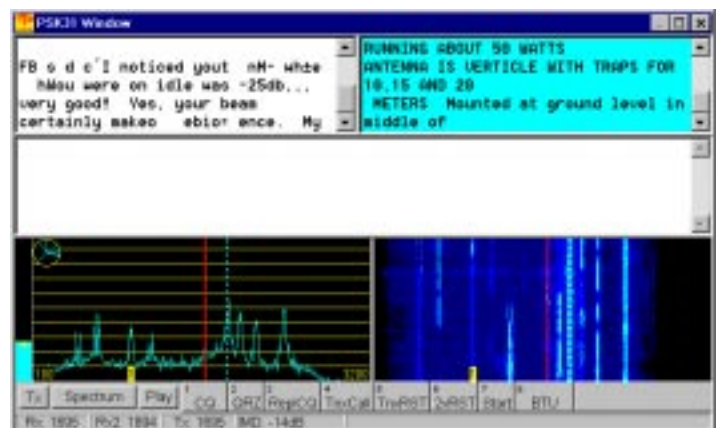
PSK31 Window

FB s d c'I noticed yout nM- whde hWou were on idle was -25db... very good! Yes, your beam certainly makeo ebio+ ence. My

RUNNING ABOUT 50 WATTS ANTENNA IS VERTICLE WITH TRAPS FOR 10,15 AND 20 METERS Mounted at ground level in middle of

Tx Spectrum Play 1 CQ 2 QRZ 3 RepCQ 4 TnxCall 5 TnxRST 6 2xRST 7 Start 8 BTU

Rx: 1895 Rx2: 1894 Tx: 1895 IMD: -14dB